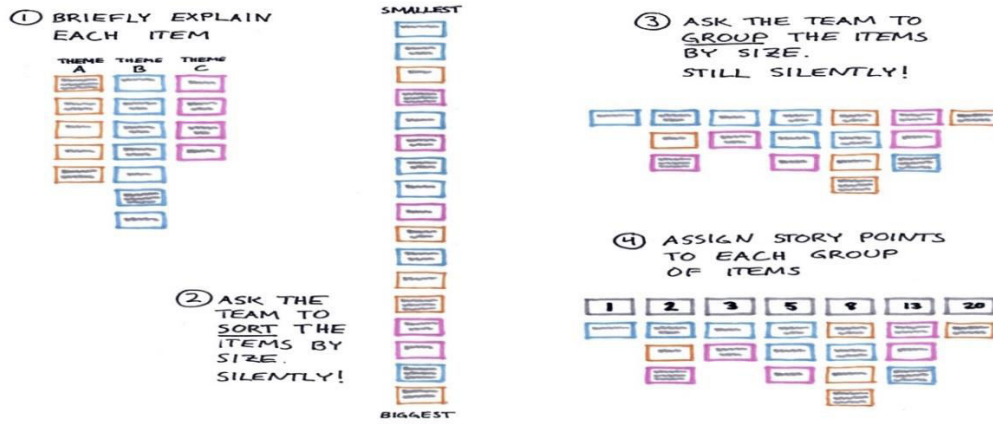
① BRIEFLY EXPLAIN EACH ITEM

THEME A
THEME B
THEME C

SMALLEST

BIGGEST

② ASK THE TEAM TO SORT THE ITEMS BY SIZE. SILENTLY!

③ ASK THE TEAM TO GROUP THE ITEMS BY SIZE. STILL SILENTLY!

④ ASSIGN STORY POINTS TO EACH GROUP OF ITEMS

1 2 3 5 8 13 20